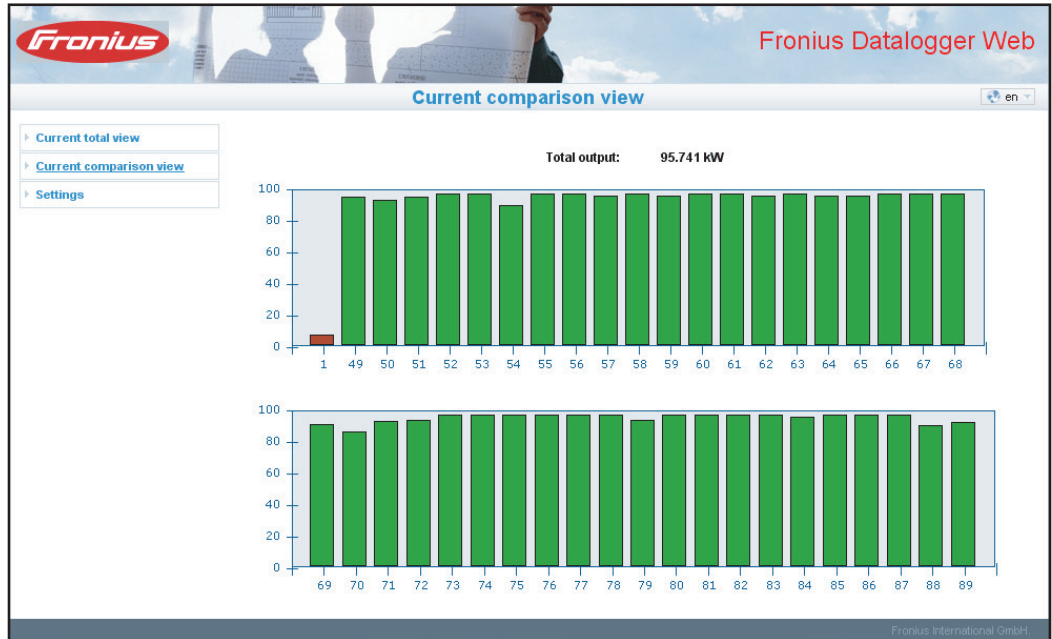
Fronius

Fronius Datalogger Web

Current comparison view

en

Current total view
Current comparison view
Settings

Total output: 95.741 kW

100
80
60
40
20
0

1 49 50 51 52 53 54 55 56 57 58 59 60 61 62 63 64 65 66 67 68

100
80
60
40
20
0

69 70 71 72 73 74 75 76 77 78 79 80 81 82 83 84 85 86 87 88 89

Fronius International GmbH.